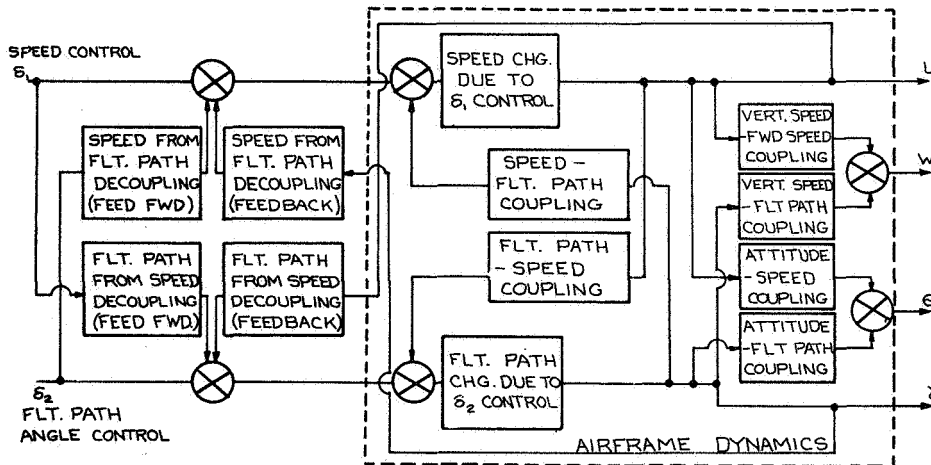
SPEED CONTROL
$\delta_1$

SPEED FROM FLT. PATH DECOUPLING (FEED FWD)

SPEED FROM FLT. PATH DECOUPLING (FEEDBACK)

FLT. PATH FROM SPEED DECOUPLING (FEED FWD)

FLT. PATH FROM SPEED DECOUPLING (FEEDBACK)

$\delta_2$
FLT. PATH ANGLE CONTROL

SPEED CHG. DUE TO $\delta_1$ CONTROL

SPEED - FLT. PATH COUPLING

FLT. PATH - SPEED COUPLING

FLT. PATH CHG. DUE TO $\delta_2$ CONTROL

VERT. SPEED FWD SPEED COUPLING

VERT. SPEED - FLT PATH COUPLING

ATTITUDE - SPEED COUPLING

ATTITUDE - FLT PATH COUPLING

U

W

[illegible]

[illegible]

AIRFRAME DYNAMICS